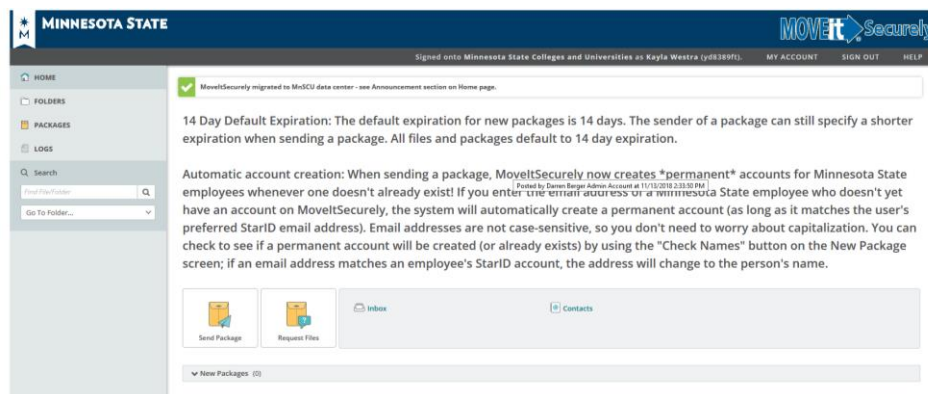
M MINNESOTA STATE

MOVEit Securely

Signed onto Minnesota State Colleges and Universities as Kayla Westra (yd8389ft). MY ACCOUNT SIGN OUT HELP

HOME
FOLDERS
PACKAGES
LOGS
Search
Find File/Folder
Go To Folder...

MoveItSecurely migrated to MnSCU data center - see Announcement section on Home page.

14 Day Default Expiration: The default expiration for new packages is 14 days. The sender of a package can still specify a shorter expiration when sending a package. All files and packages default to 14 day expiration.

Automatic account creation: When sending a package, MoveItSecurely now creates *permanent* accounts for Minnesota State employees whenever one doesn't already exist! If you enter the email address of a Minnesota State employee who doesn't yet have an account on MoveItSecurely, the system will automatically create a permanent account (as long as it matches the user's preferred StarID email address). Email addresses are not case-sensitive, so you don't need to worry about capitalization. You can check to see if a permanent account will be created (or already exists) by using the "Check Names" button on the New Package screen; if an email address matches an employee's StarID account, the address will change to the person's name.

Posted by Darren Berger Admin Account at 11/13/2018 2:33:50 PM

Send Package
Request Files
Inbox
Contacts

New Packages (0)